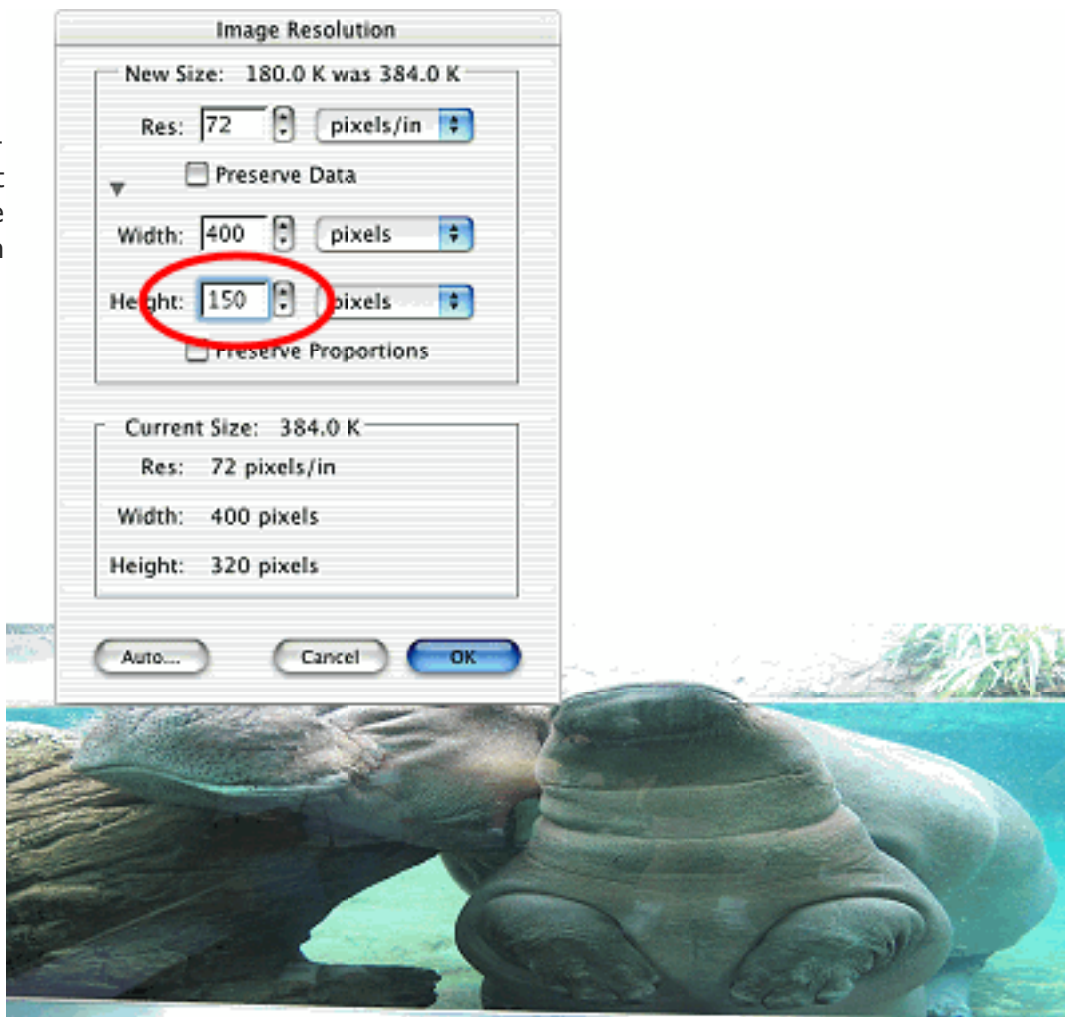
Image Resolution

New Size: 180.0 K was 384.0 K

Res: 72 pixels/in

Preserve Data

Width: 400 pixels

Height: 150 pixels

Preserve Proportions

Current Size: 384.0 K

Res: 72 pixels/in

Width: 400 pixels

Height: 320 pixels

Auto...

Cancel

OK